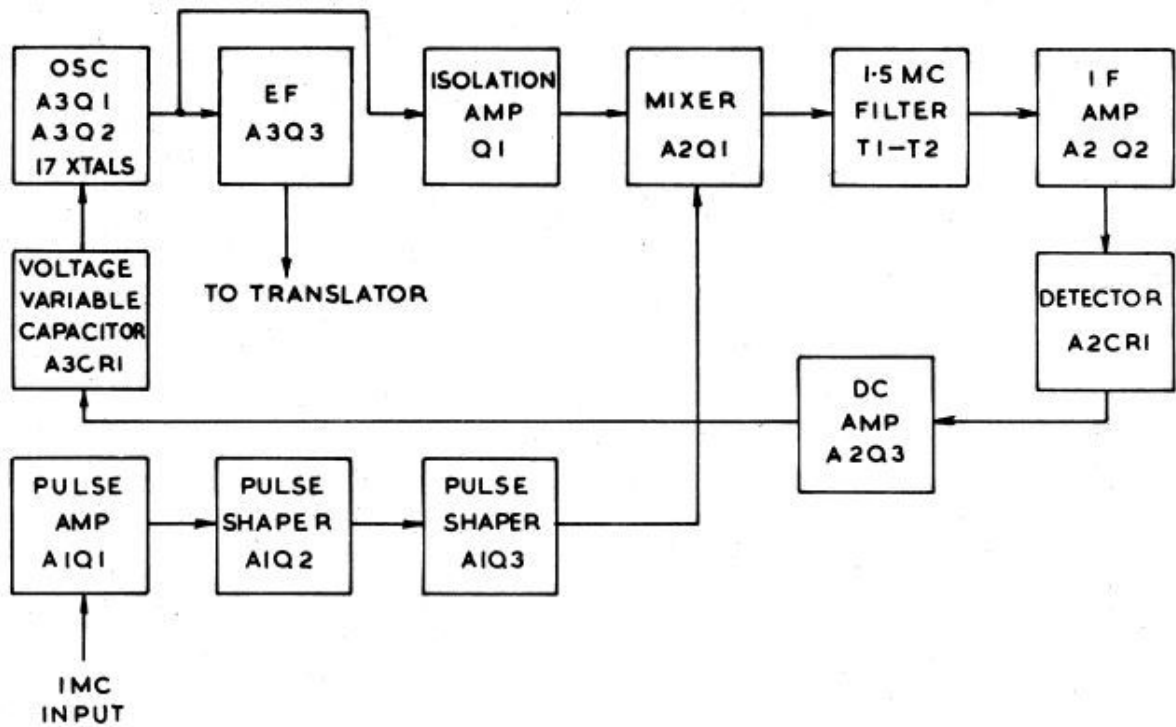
OSC
A3Q1
A3Q2
17 XTALS

EF
A3Q3

ISOLATION
AMP
Q1

MIXER
A2Q1

1·5 MC
FILTER
T1–T2

I F
AMP
A2 Q2

VOLTAGE
VARIABLE
CAPACITOR
A3CR1

TO TRANSLATOR

DETECTOR
A2CR1

DC
AMP
A2Q3

PULSE
AMP
A1Q1

PULSE
SHAPER
A1Q2

PULSE
SHAPER
A1Q3

1MC
INPUT